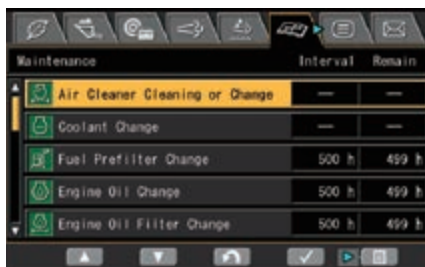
| Maintenance | Interval | Remain |
|---|---|---|
| Air Cleaner Cleaning or Change | — | — |
| Coolant Change | — | — |
| Fuel Prefilter Change | 500 h | 499 h |
| Engine Oil Change | 500 h | 499 h |
| Engine Oil Filter Change | 500 h | 499 h |